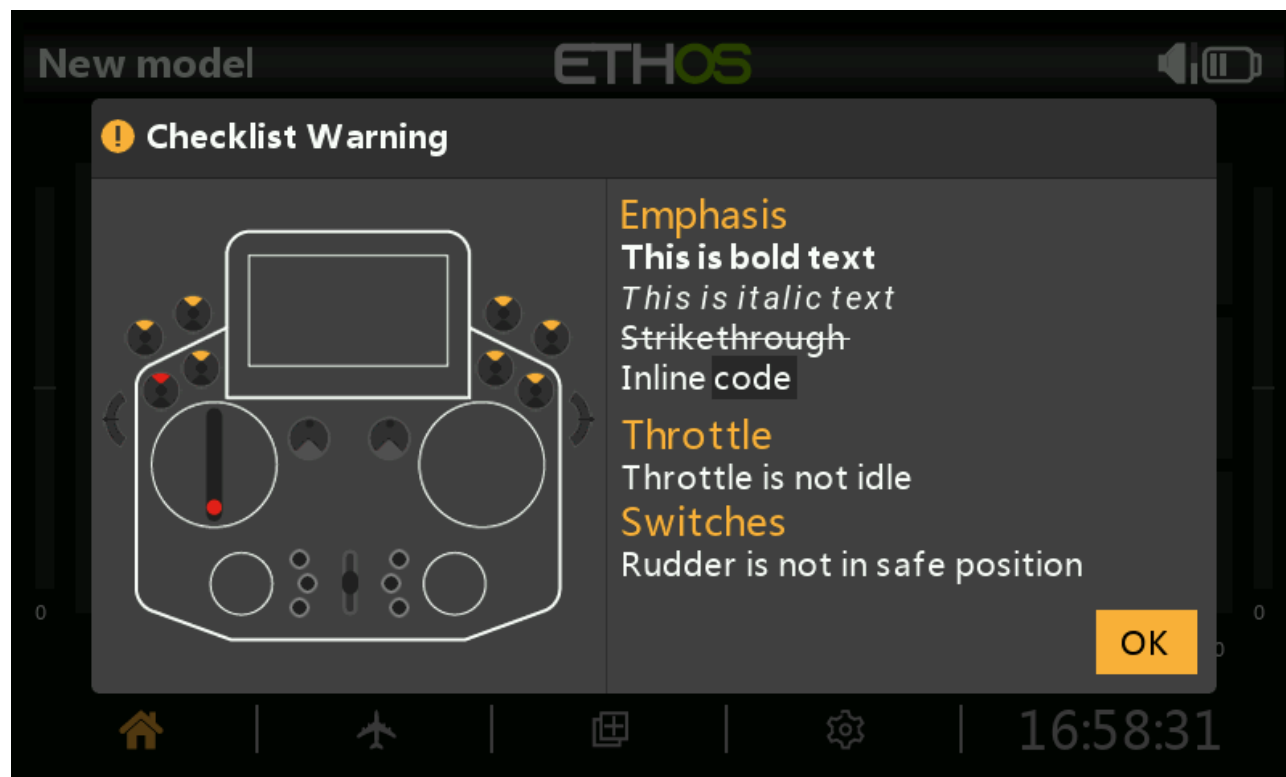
New model ETHOS

Checklist Warning

Emphasis
**This is bold text**
*This is italic text*
~~Strikethrough~~
Inline `code`

Throttle
Throttle is not idle

Switches
Rudder is not in safe position

OK

0 0

16:58:31